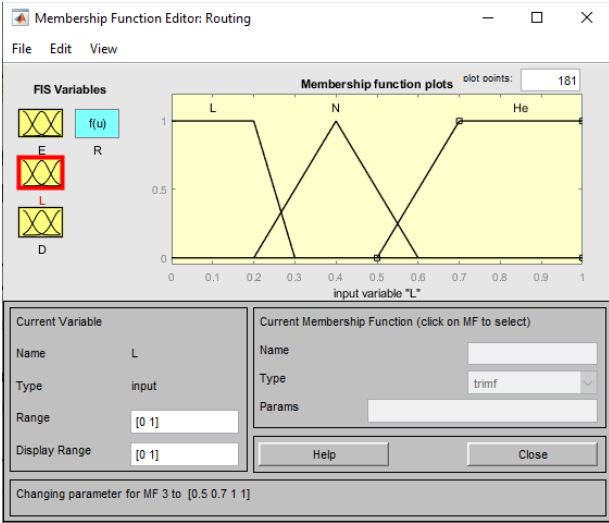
Membership Function Editor: Routing

File Edit View

FIS Variables

E

f(u)

R

L

D

Membership function plots

plot points: 181

L N He

1

0.5

0

0 0.1 0.2 0.3 0.4 0.5 0.6 0.7 0.8 0.9 1

input variable "L"

Current Variable

Name L

Type input

Range [0 1]

Display Range [0 1]

Current Membership Function (click on MF to select)

Name

Type trimf

Params

Help

Close

Changing parameter for MF 3 to [0.5 0.7 1 1]